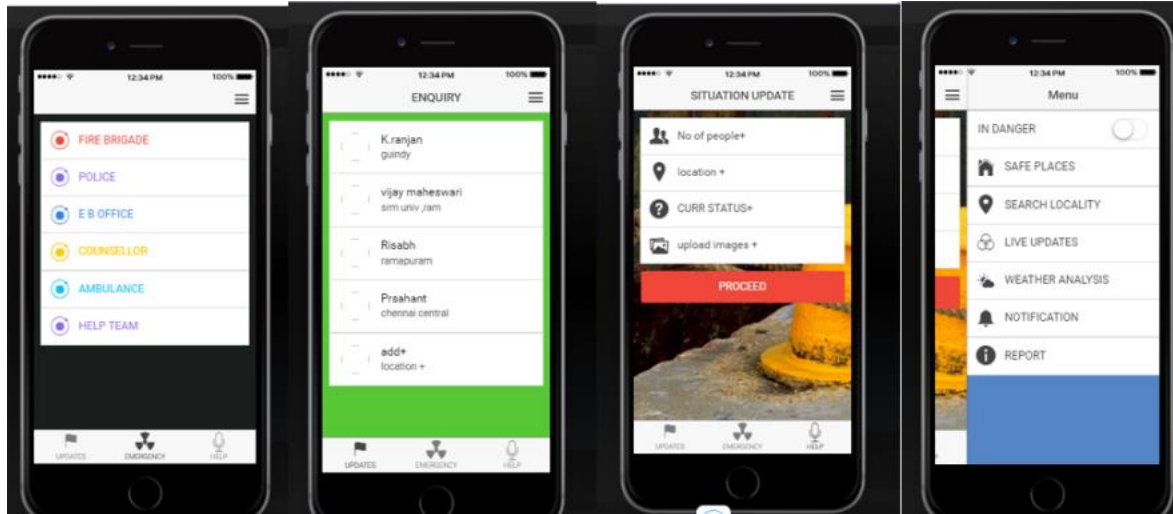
12:34 PM
100%

FIRE BRIGADE
POLICE
E B OFFICE
COUNSELLOR
AMBULANCE
HELP TEAM

UPDATES
EMERGENCY
HELP

12:34 PM
100%
ENQUIRY

K.ranjan
guindy

vijay maheswari
srm univ ,ram

Risabh
ramapuram

Prsahant
chennai central

add+
location +

UPDATES
EMERGENCY
HELP

12:34 PM
100%
SITUATION UPDATE

No of people+
location +
CURR STATUS+
upload images +

PROCEED

UPDATES
EMERGENCY
HELP

12:34 PM
100%
Menu

IN DANGER
SAFE PLACES
SEARCH LOCALITY
LIVE UPDATES
WEATHER ANALYSIS
NOTIFICATION
REPORT